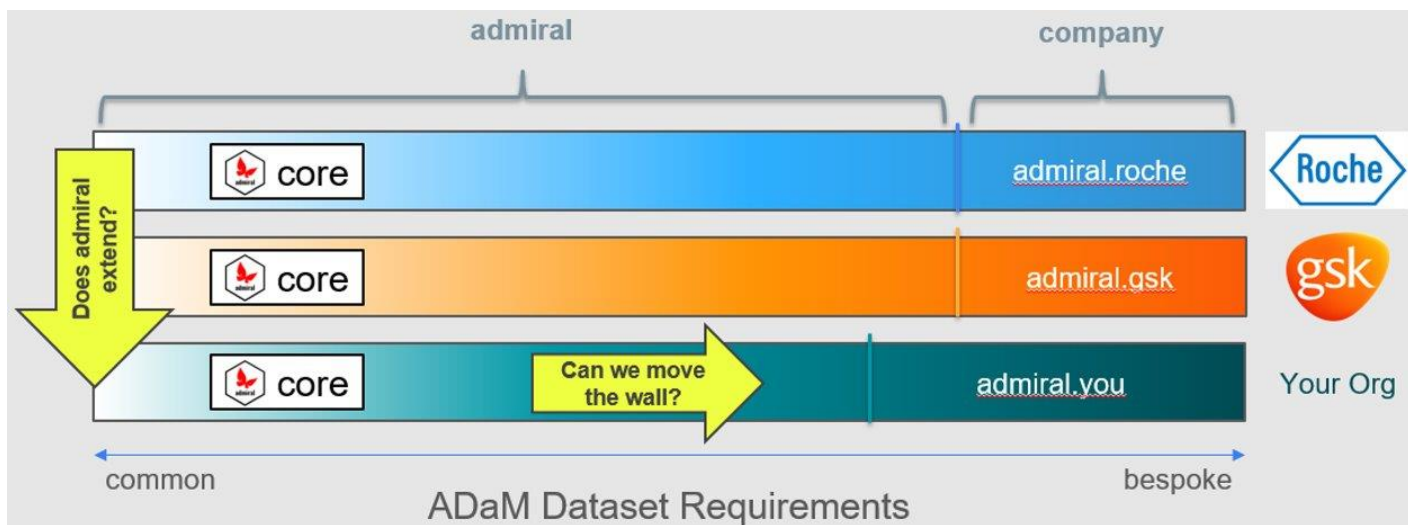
admiral

company

Does admiral extend?

admiral core

admiral.roche

Roche

admiral core

admiral.gsk

gsk

admiral core

Can we move the wall?

admiral.you

Your Org

common

bespoke

ADaM Dataset Requirements